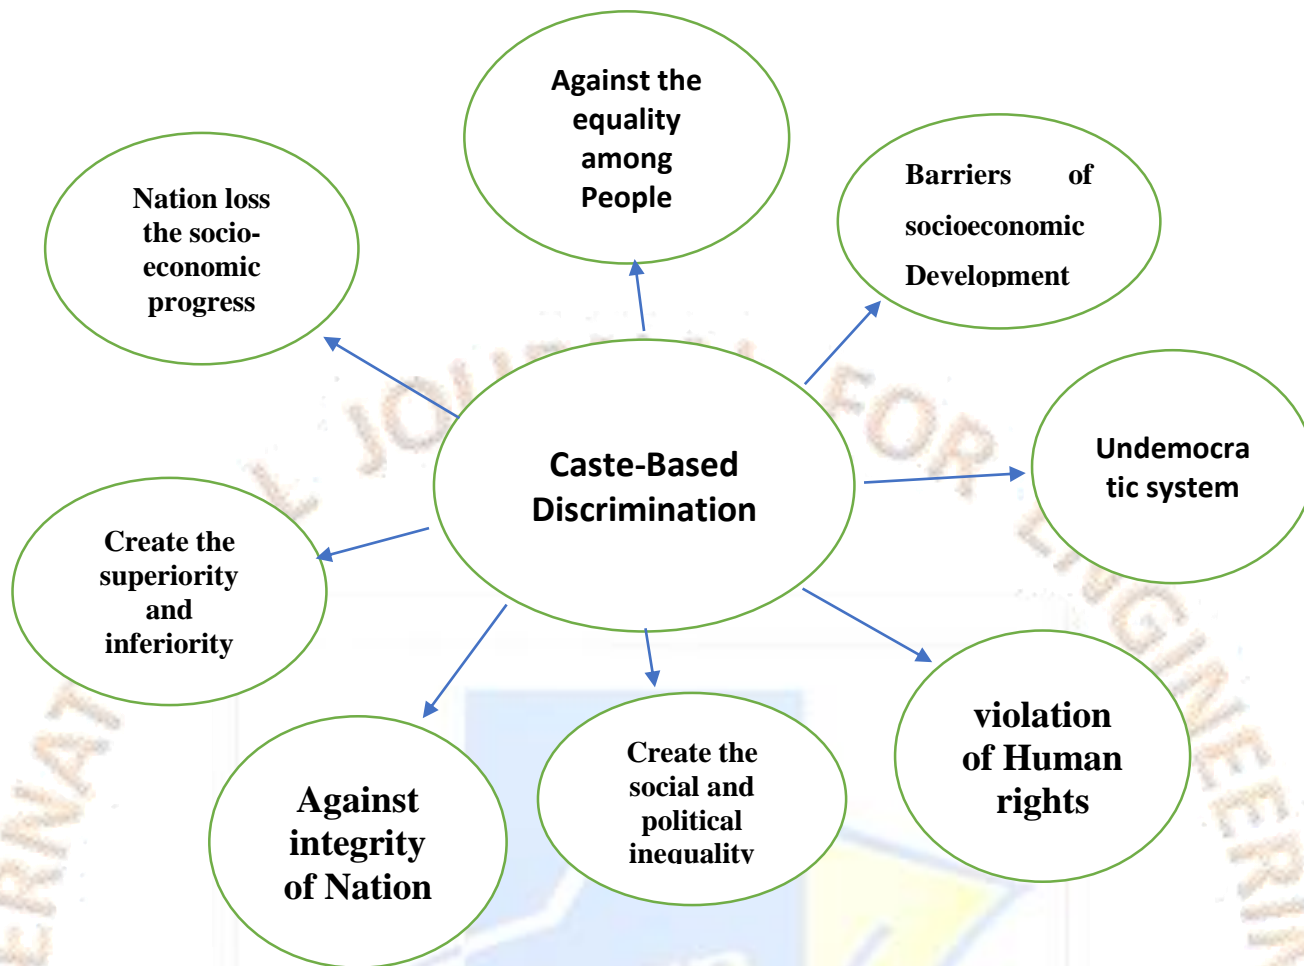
Caste-Based Discrimination

Against the equality among People

Barriers of socioeconomic Development

Undemocratic system

violation of Human rights

Create the social and political inequality

Against integrity of Nation

Create the superiority and inferiority

Nation loss the socio-economic progress